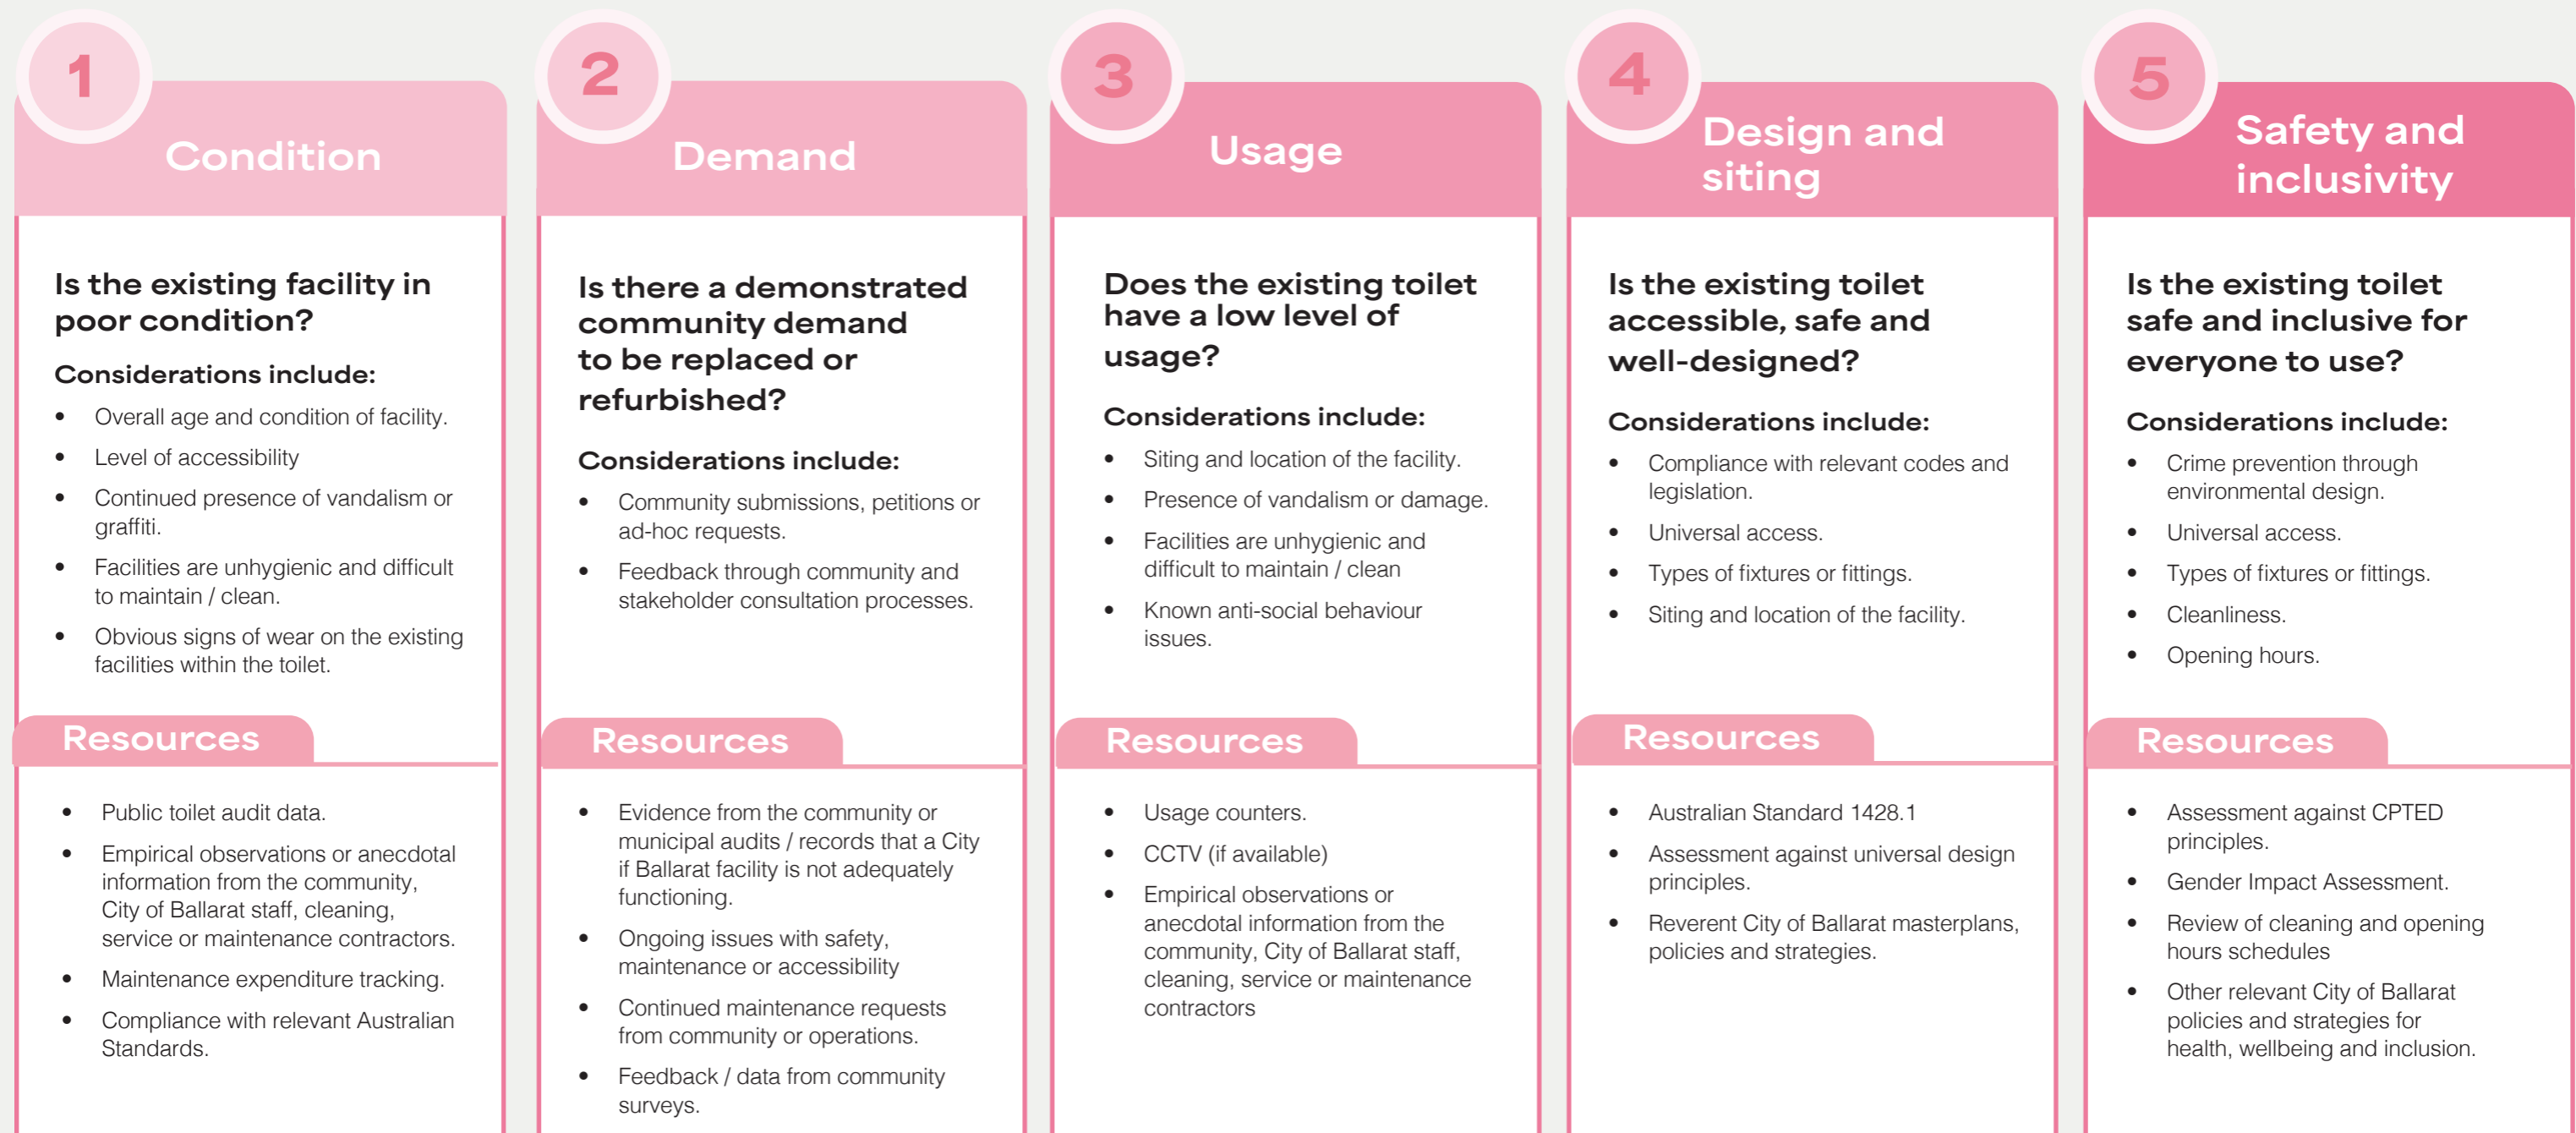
1

Condition

Is the existing facility in poor condition?

Considerations include:

- Overall age and condition of facility.
- Level of accessibility
- Continued presence of vandalism or graffiti.
- Facilities are unhygienic and difficult to maintain / clean.
- Obvious signs of wear on the existing facilities within the toilet.

Resources

- Public toilet audit data.
- Empirical observations or anecdotal information from the community, City of Ballarat staff, cleaning, service or maintenance contractors.
- Maintenance expenditure tracking.
- Compliance with relevant Australian Standards.

2

Demand

Is there a demonstrated community demand to be replaced or refurbished?

Considerations include:

- Community submissions, petitions or ad-hoc requests.
- Feedback through community and stakeholder consultation processes.

Resources

- Evidence from the community or municipal audits / records that a City if Ballarat facility is not adequately functioning.
- Ongoing issues with safety, maintenance or accessibility
- Continued maintenance requests from community or operations.
- Feedback / data from community surveys.

3

Usage

Does the existing toilet have a low level of usage?

Considerations include:

- Siting and location of the facility.
- Presence of vandalism or damage.
- Facilities are unhygienic and difficult to maintain / clean
- Known anti-social behaviour issues.

Resources

- Usage counters.
- CCTV (if available)
- Empirical observations or anecdotal information from the community, City of Ballarat staff, cleaning, service or maintenance contractors

4

Design and siting

Is the existing toilet accessible, safe and well-designed?

Considerations include:

- Compliance with relevant codes and legislation.
- Universal access.
- Types of fixtures or fittings.
- Siting and location of the facility.

Resources

- Australian Standard 1428.1
- Assessment against universal design principles.
- Reverent City of Ballarat masterplans, policies and strategies.

5

Safety and inclusivity

Is the existing toilet safe and inclusive for everyone to use?

Considerations include:

- Crime prevention through environmental design.
- Universal access.
- Types of fixtures or fittings.
- Cleanliness.
- Opening hours.

Resources

- Assessment against CPTED principles.
- Gender Impact Assessment.
- Review of cleaning and opening hours schedules
- Other relevant City of Ballarat policies and strategies for health, wellbeing and inclusion.